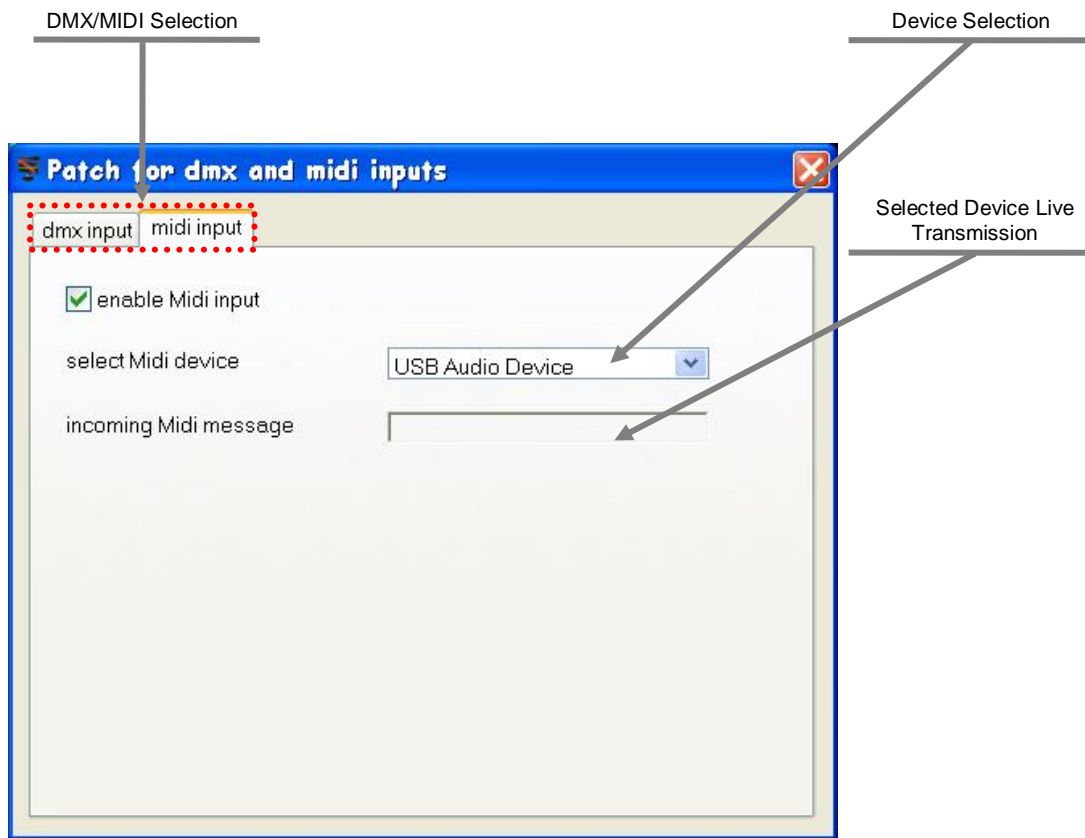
DMX/MIDI Selection

Device Selection

Patch for dmx and midi inputs

dmx input

midi input

Selected Device Live Transmission

enable Midi input

select Midi device

USB Audio Device

incoming Midi message